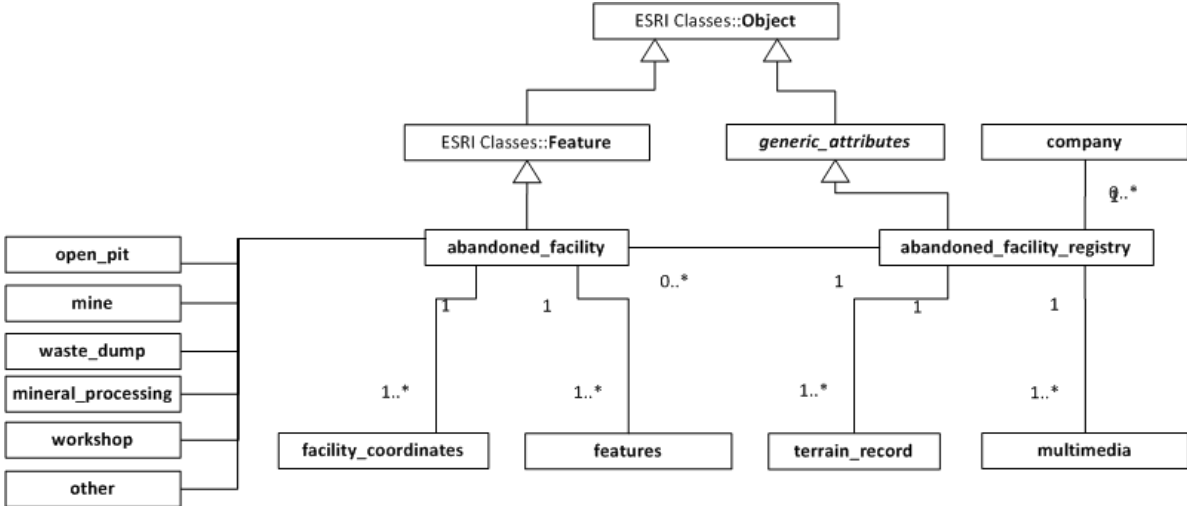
ESRI Classes::**Object**

ESRI Classes::**Feature**

*generic_attributes*

company

0..*
1

open_pit

mine

waste_dump

mineral_processing

workshop

other

abandoned_facility

abandoned_facility_registry

0..*

1

1

1

1

1

1..*

1..*

1..*

1..*

facility_coordinates

features

terrain_record

multimedia